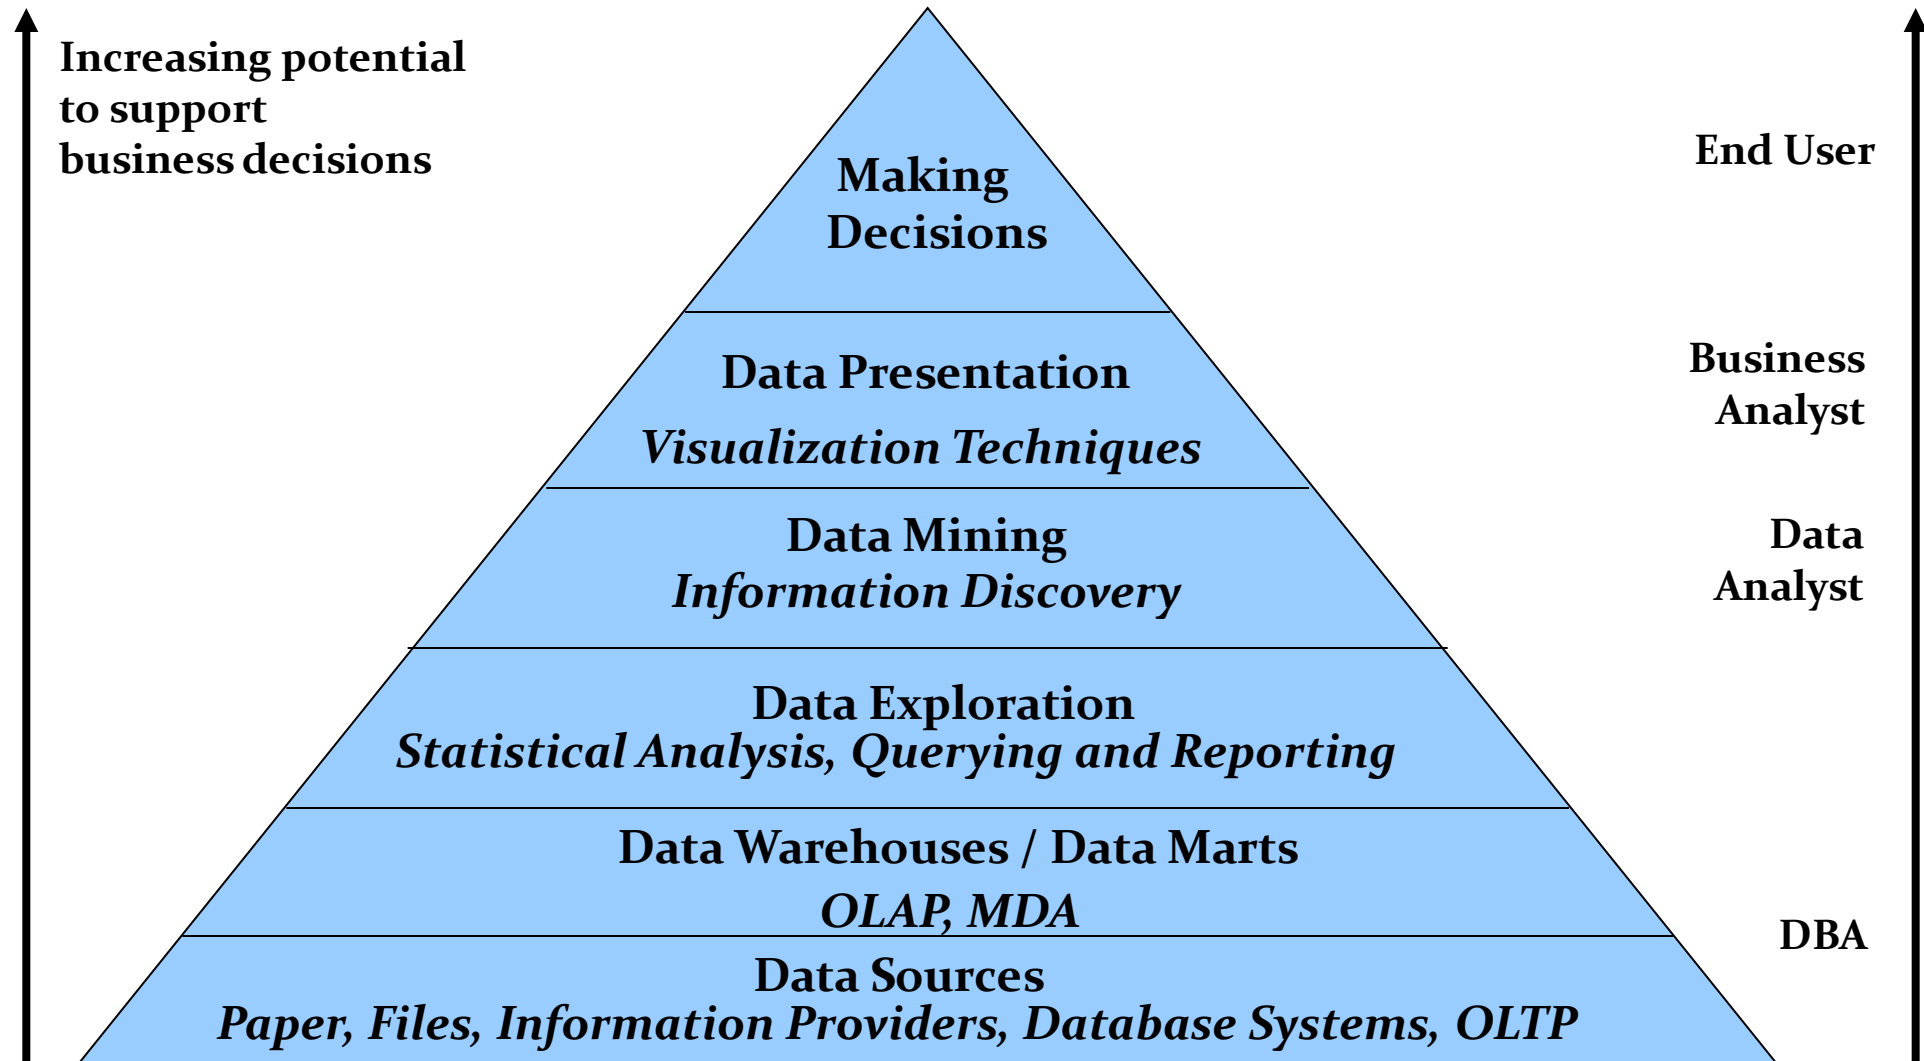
Increasing potential to support business decisions

Making Decisions

Data Presentation

Visualization Techniques

Data Mining

Information Discovery

Data Exploration

Statistical Analysis, Querying and Reporting

Data Warehouses / Data Marts

OLAP, MDA

Data Sources

Paper, Files, Information Providers, Database Systems, OLTP

End User

Business Analyst

Data Analyst

DBA